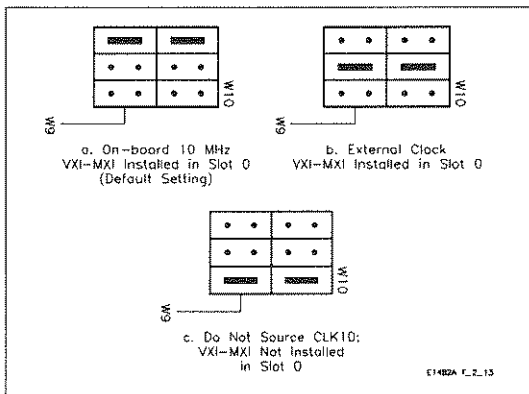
W10
W9
a. On-board 10 MHz VXI-MXI Installed in Slot 0 (Default Setting)

W10
W9
b. External Clock VXI-MXI Installed in Slot 0

W10
W9
c. Do Not Source CLK10; VXI-MXI Not Installed in Slot 0

E1482A F_2_13